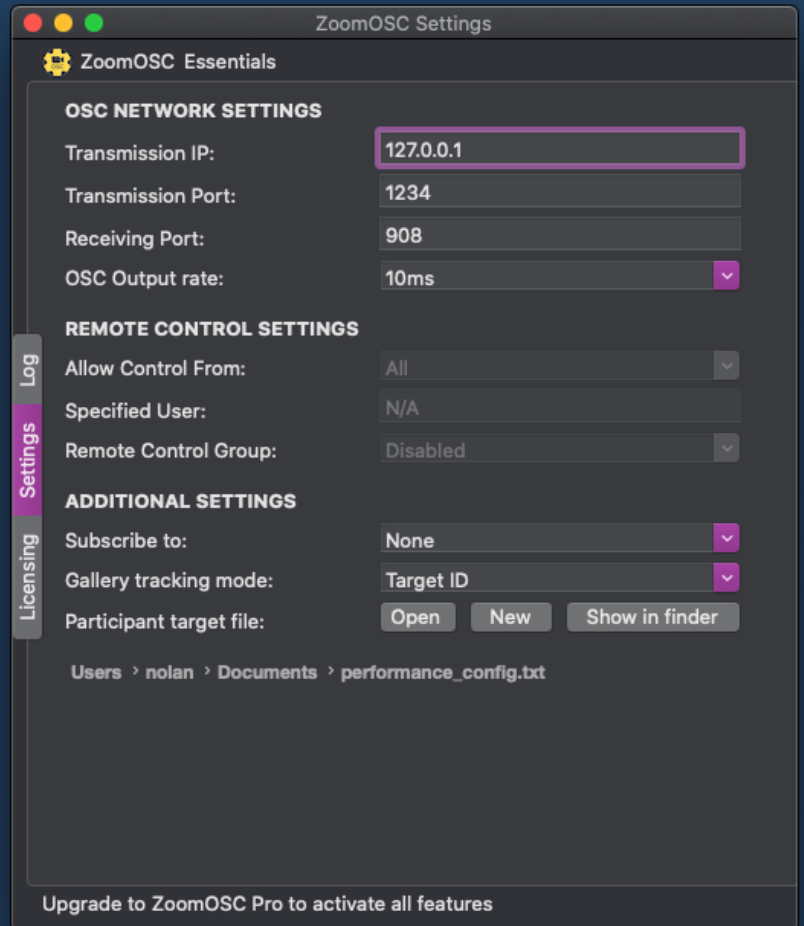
ZoomOSC Settings

ZoomOSC Essentials

Log
Settings
Licensing

OSC NETWORK SETTINGS

Transmission IP: 127.0.0.1

Transmission Port: 1234

Receiving Port: 908

OSC Output rate: 10ms

REMOTE CONTROL SETTINGS

Allow Control From: All

Specified User: N/A

Remote Control Group: Disabled

ADDITIONAL SETTINGS

Subscribe to: None

Gallery tracking mode: Target ID

Participant target file: Open New Show in finder

Users › nolan › Documents › performance_config.txt

Upgrade to ZoomOSC Pro to activate all features